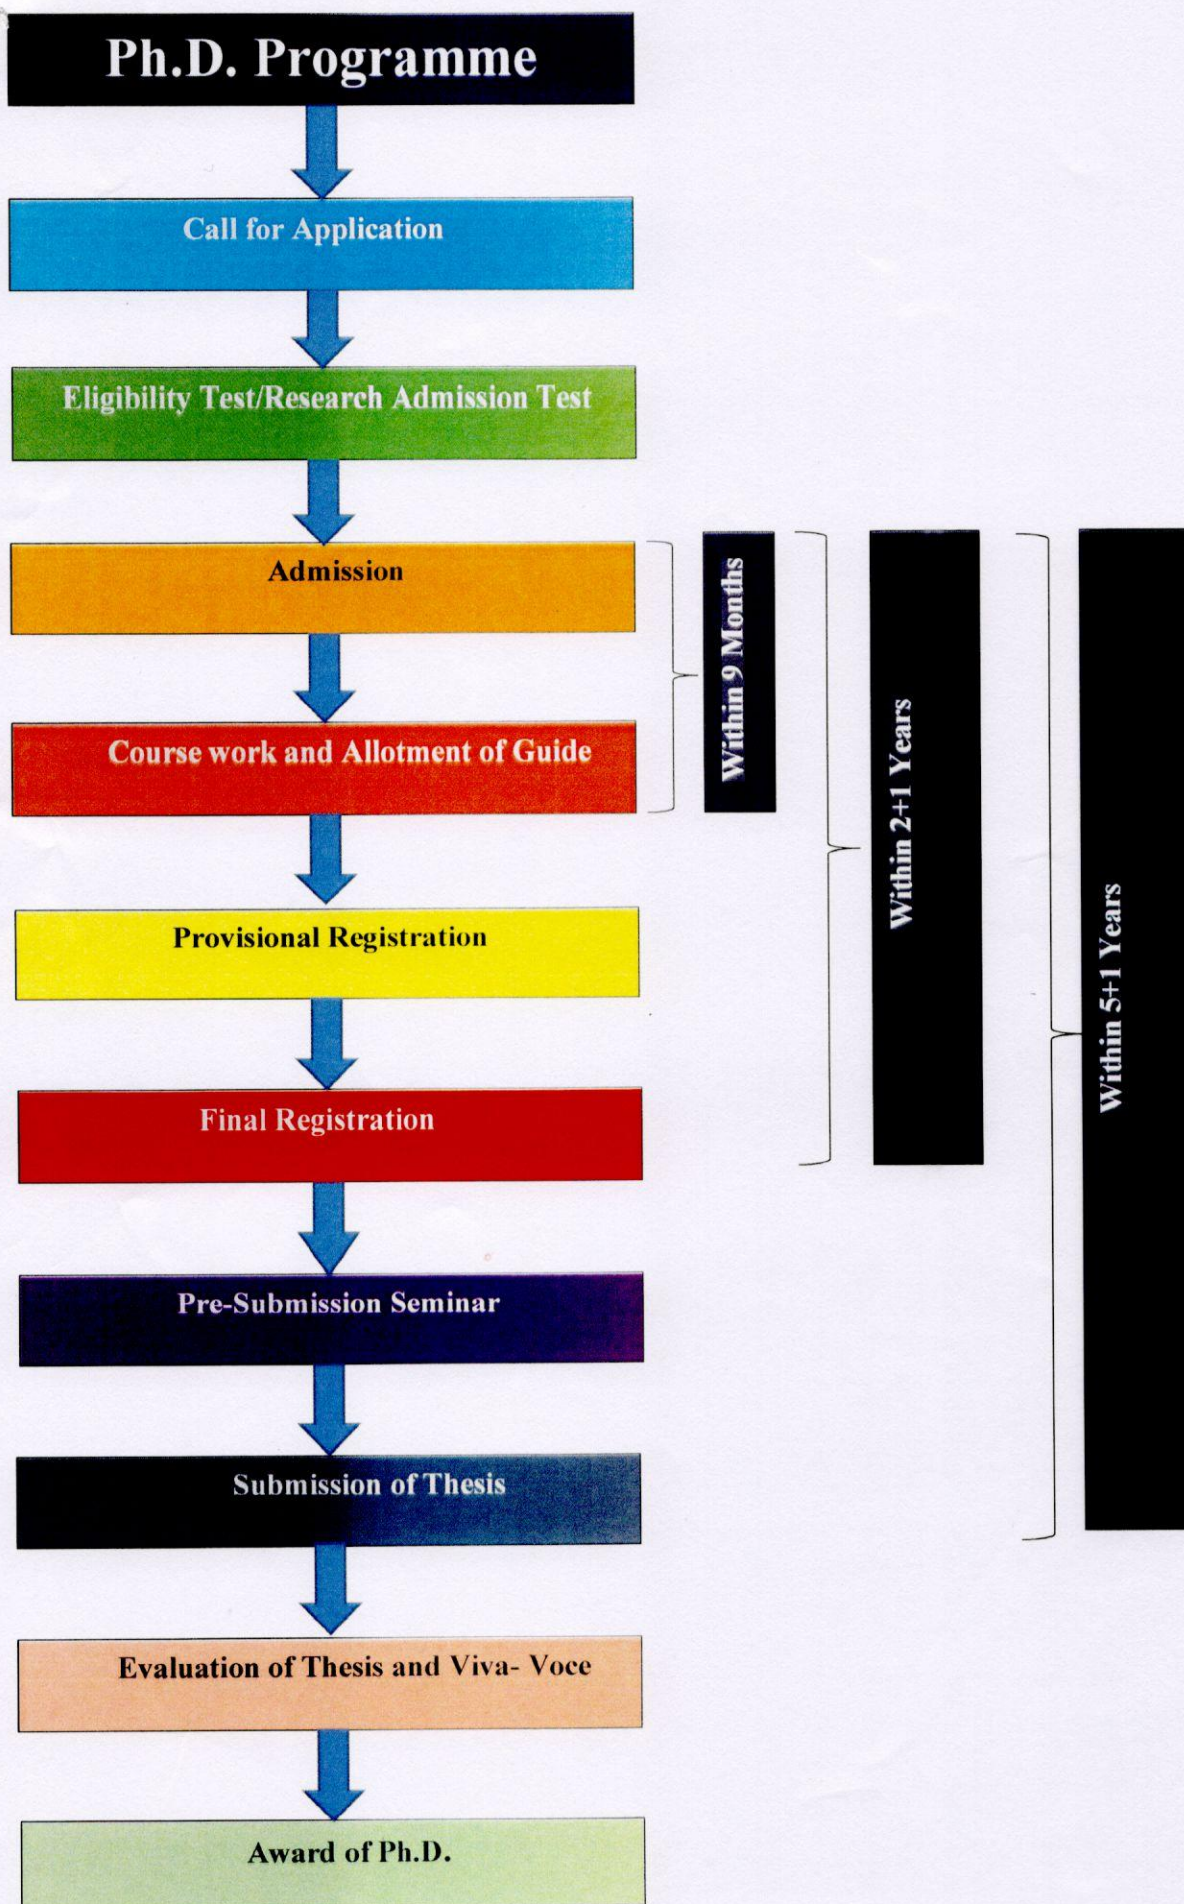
Ph.D. Programme

Call for Application

Eligibility Test/Research Admission Test

Admission

Course work and Allotment of Guide

Provisional Registration

Final Registration

Pre-Submission Seminar

Submission of Thesis

Evaluation of Thesis and Viva- Voce

Award of Ph.D.

Within 9 Months

Within 2+1 Years

Within 5+1 Years